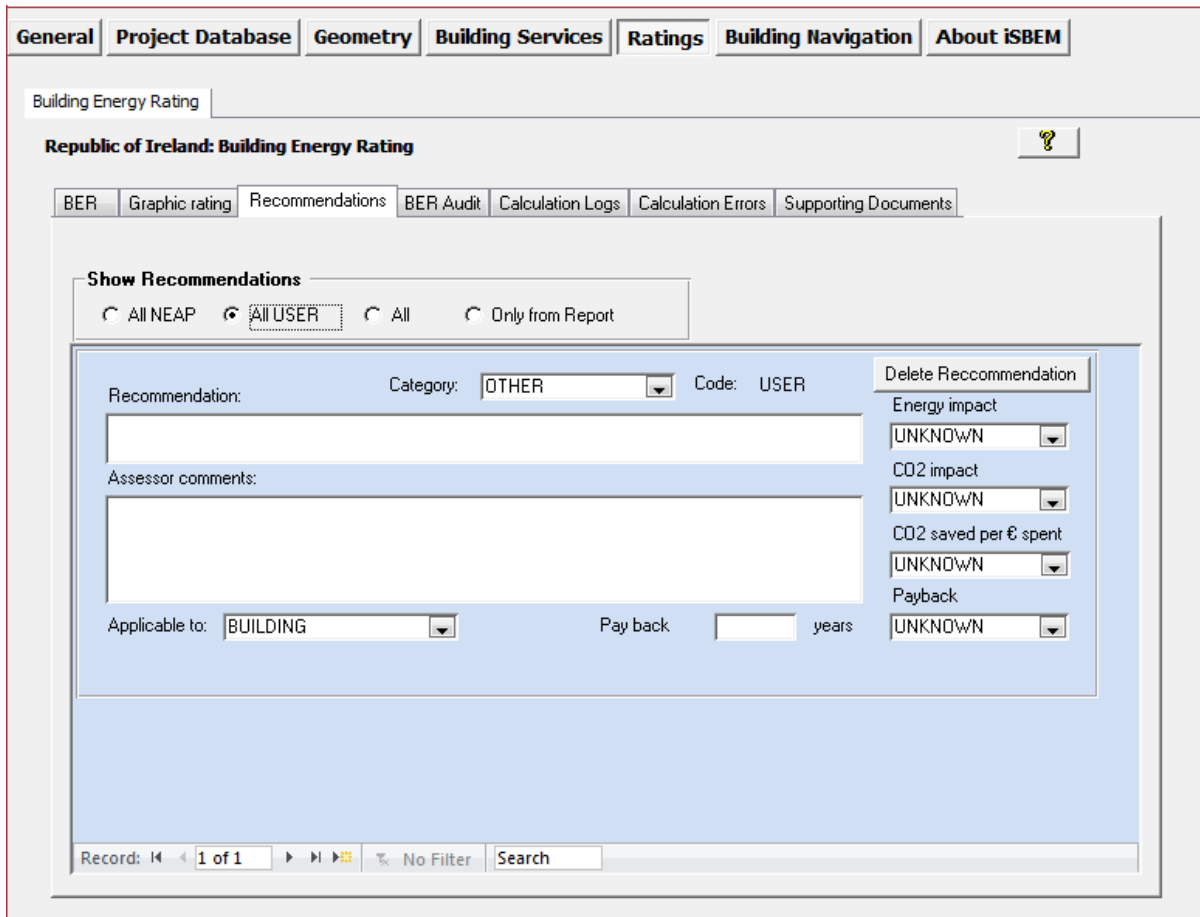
General | Project Database | Geometry | Building Services | Ratings | Building Navigation | About iSBEM

Building Energy Rating

Republic of Ireland: Building Energy Rating

?

BER | Graphic rating | Recommendations | BER Audit | Calculation Logs | Calculation Errors | Supporting Documents

Show Recommendations
All NEAP   All USER   All   Only from Report

Recommendation:
Category: OTHER
Code: USER
Delete Reccommendation
Energy impact
UNKNOWN
Assessor comments:
CO2 impact
UNKNOWN
CO2 saved per € spent
UNKNOWN
Payback
Applicable to: BUILDING
Pay back
years
UNKNOWN

Record: 1 of 1   No Filter   Search